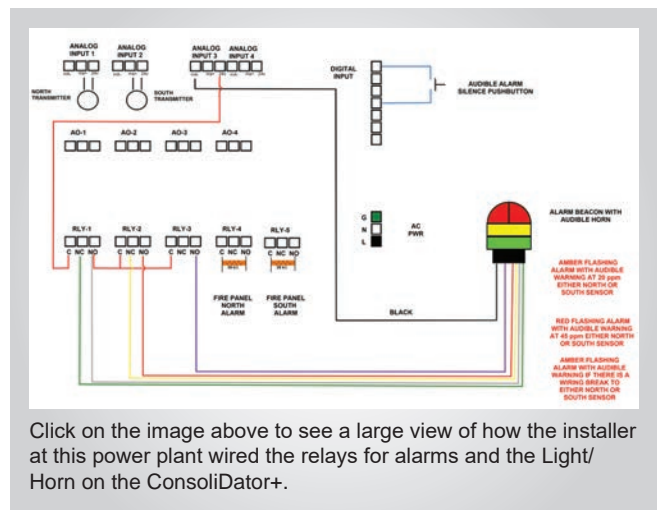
ANALOG INPUT 1

ANALOG INPUT 2

ANALOG INPUT 3

ANALOG INPUT 4

NORTH TRANSMITTER

SOUTH TRANSMITTER

DIGITAL INPUT

AUDIBLE ALARM SILENCE PUSHBUTTON

AO-1

AO-2

AO-3

AO-4

G

N

L

AC PWR

ALARM BEACON WITH AUDIBLE HORN

RLY-1

RLY-2

RLY-3

RLY-4

RLY-5

C NC NO

C NC NO

C NC NO

C NC NO

C NC NO

FIRE PANEL NORTH ALARM

FIRE PANEL SOUTH ALARM

BLACK

AMBER FLASHING ALARM WITH AUDIBLE WARNING AT 20 ppm EITHER NORTH OR SOUTH SENSOR

RED FLASHING ALARM WITH AUDIBLE WARNING AT 45 ppm EITHER NORTH OR SOUTH SENSOR

AMBER FLASHING ALARM WITH AUDIBLE WARNING IF THERE IS A WIRING BREAK TO EITHER NORTH OR SOUTH SENSOR

Click on the image above to see a large view of how the installer at this power plant wired the relays for alarms and the Light/ Horn on the ConsoliDator+.